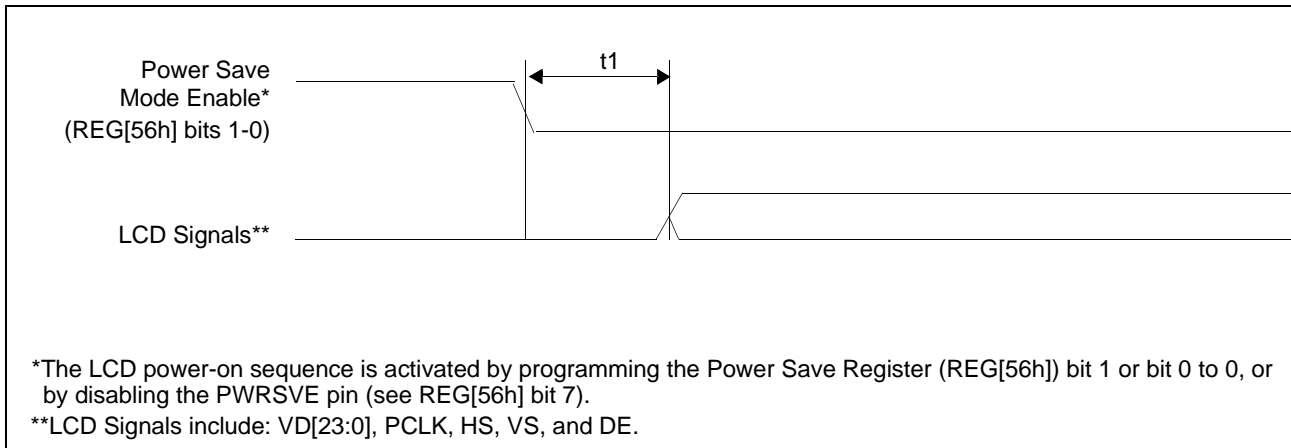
Power Save Mode Enable* (REG[56h] bits 1-0)

t1

LCD Signals**

*The LCD power-on sequence is activated by programming the Power Save Register (REG[56h]) bit 1 or bit 0 to 0, or by disabling the PWRSVE pin (see REG[56h] bit 7).

**LCD Signals include: VD[23:0], PCLK, HS, VS, and DE.